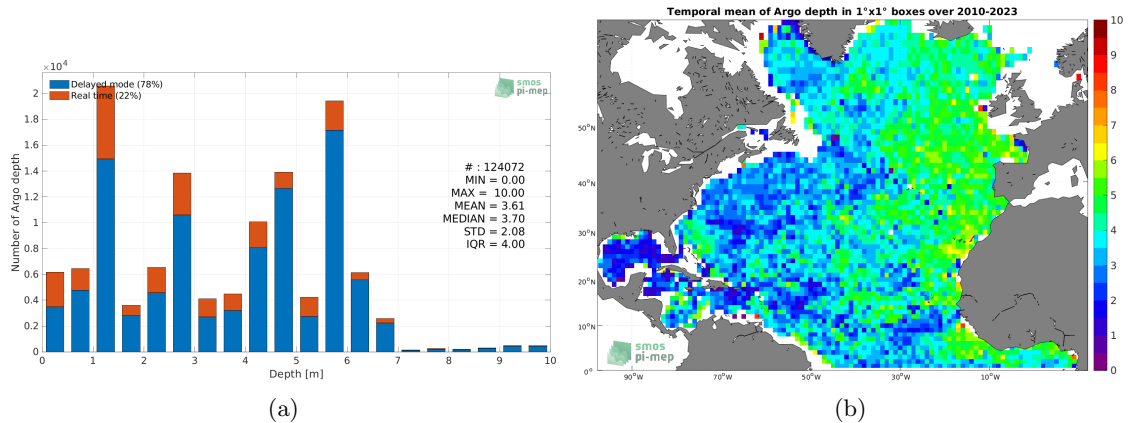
×10⁴

Delayed mode (78%)
Real time (22%)

smos
pi-mep

# : 124072
MIN = 0.00
MAX = 10.00
MEAN = 3.61
MEDIAN = 3.70
STD = 2.08
IQR = 4.00

Number of Argo depth

2
1.8
1.6
1.4
1.2
1
0.8
0.6
0.4
0.2
0

0 1 2 3 4 5 6 7 8 9 10

Depth [m]

(a)

Temporal mean of Argo depth in 1°x1° boxes over 2010-2023

50°N
40°N
30°N
20°N
10°N
0°

90°W 70°W 50°W 30°W 10°W

smos
pi-mep

10
9
8
7
6
5
4
3
2
1
0

(b)